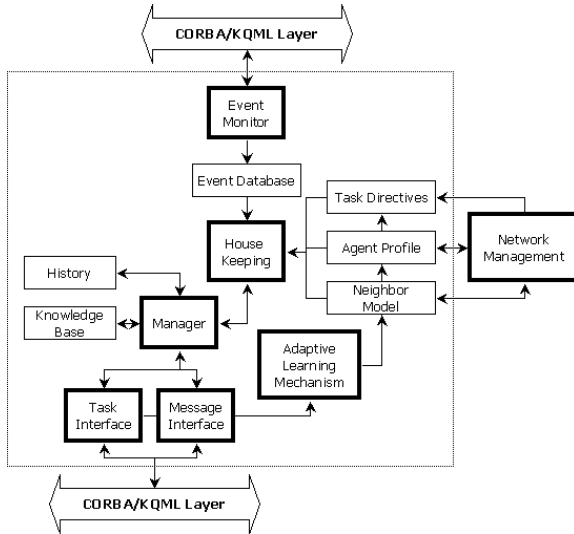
CORBA/KQML Layer

Event Monitor

Event Database

Task Directives

House Keeping

Agent Profile

Network Management

History

Neighbor Model

Knowledge Base

Manager

Adaptive Learning Mechanism

Task Interface

Message Interface

CORBA/KQML Layer